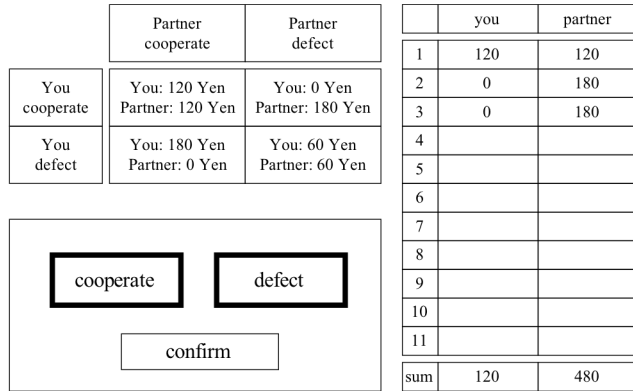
|  | Partner cooperate | Partner defect |
|---|---|---|
| You cooperate | You: 120 Yen Partner: 120 Yen | You: 0 Yen Partner: 180 Yen |
| You defect | You: 180 Yen Partner: 0 Yen | You: 60 Yen Partner: 60 Yen |

cooperate

defect

confirm

|  | you | partner |
|---|---|---|
| 1 | 120 | 120 |
| 2 | 0 | 180 |
| 3 | 0 | 180 |
| 4 |  |  |
| 5 |  |  |
| 6 |  |  |
| 7 |  |  |
| 8 |  |  |
| 9 |  |  |
| 10 |  |  |
| 11 |  |  |
| sum | 120 | 480 |